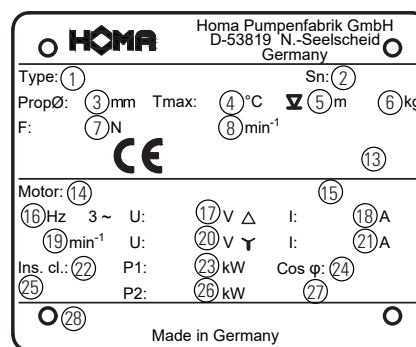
HOMA

Homa Pumpenfabrik GmbH
D-53819 N.-Seelscheid
Germany

Type: ①
Sn: ②
PropØ: ③ mm
Tmax: ④ °C
▼ ⑤ m
⑥ kg
F: ⑦ N
⑧ $min^{-1}$

CE

⑬

Motor: ⑭
⑮
⑯ Hz
3 ~
U:
⑰ V △
I:
⑱ A
⑲ $min^{-1}$
U:
⑳ V Y
I:
㉑ A
Ins. cl.: ㉒
P1:
㉓ kW
Cos φ: ㉔
㉕
P2:
㉖ kW
㉗
㉘

Made in Germany